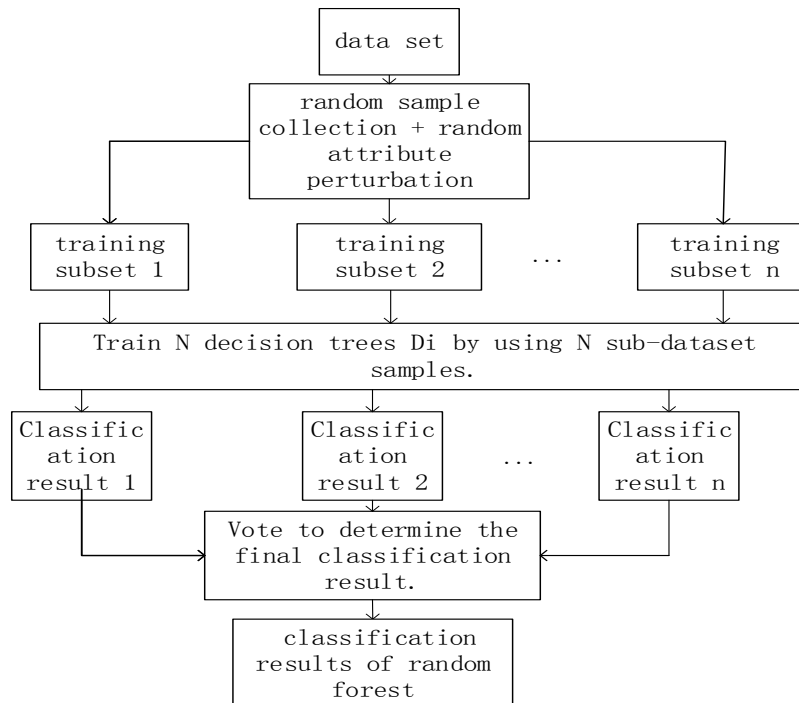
data set

random sample collection + random attribute perturbation

training subset 1

training subset 2

...

training subset n

Train N decision trees Di by using N sub-dataset samples.

Classification result 1

Classification result 2

...

Classification result n

Vote to determine the final classification result.

classification results of random forest